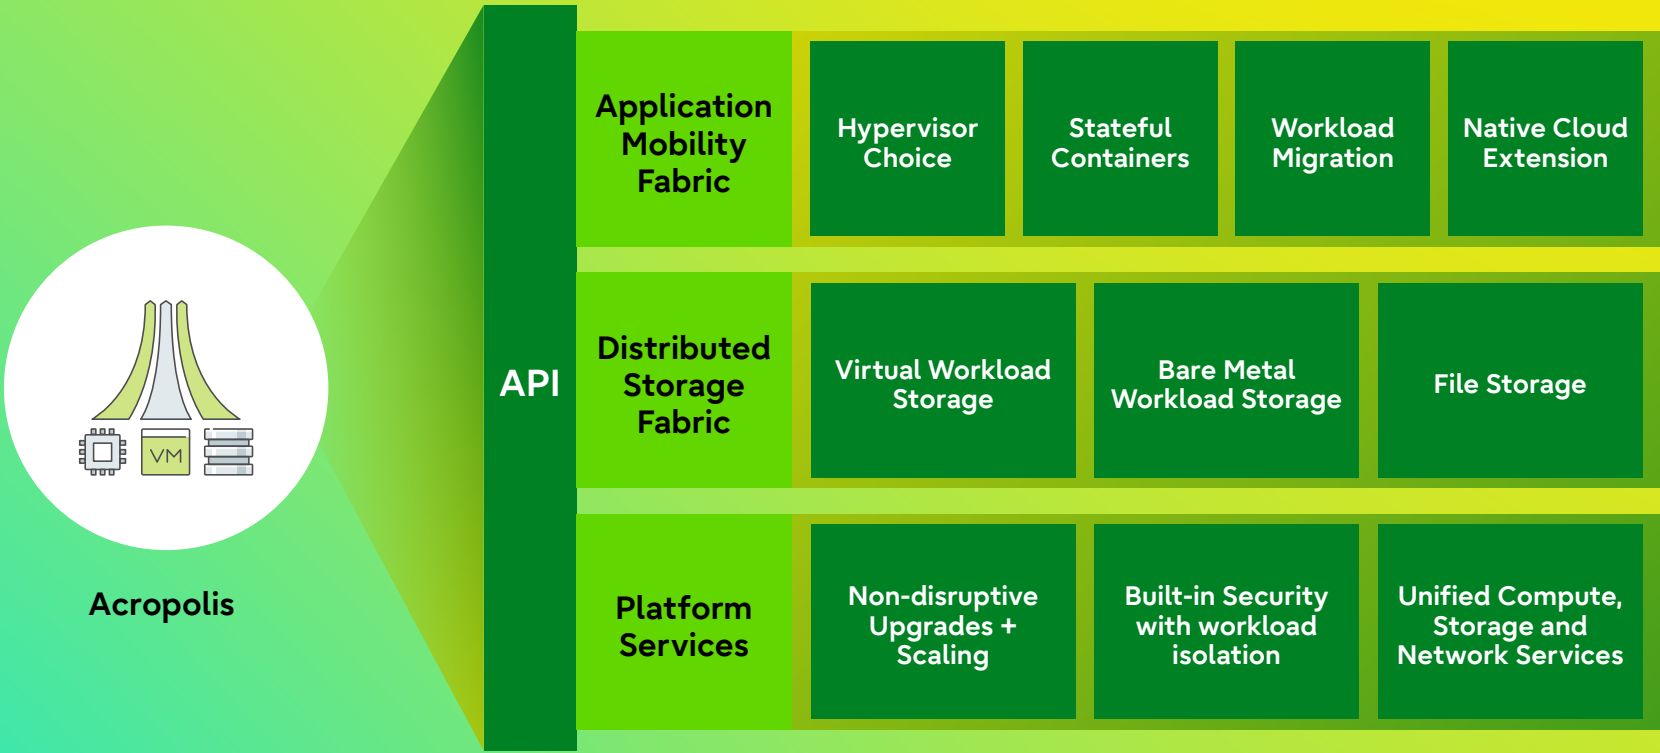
VM

Acropolis

API

Application Mobility Fabric

Hypervisor Choice

Stateful Containers

Workload Migration

Native Cloud Extension

Distributed Storage Fabric

Virtual Workload Storage

Bare Metal Workload Storage

File Storage

Platform Services

Non-disruptive Upgrades + Scaling

Built-in Security with workload isolation

Unified Compute, Storage and Network Services